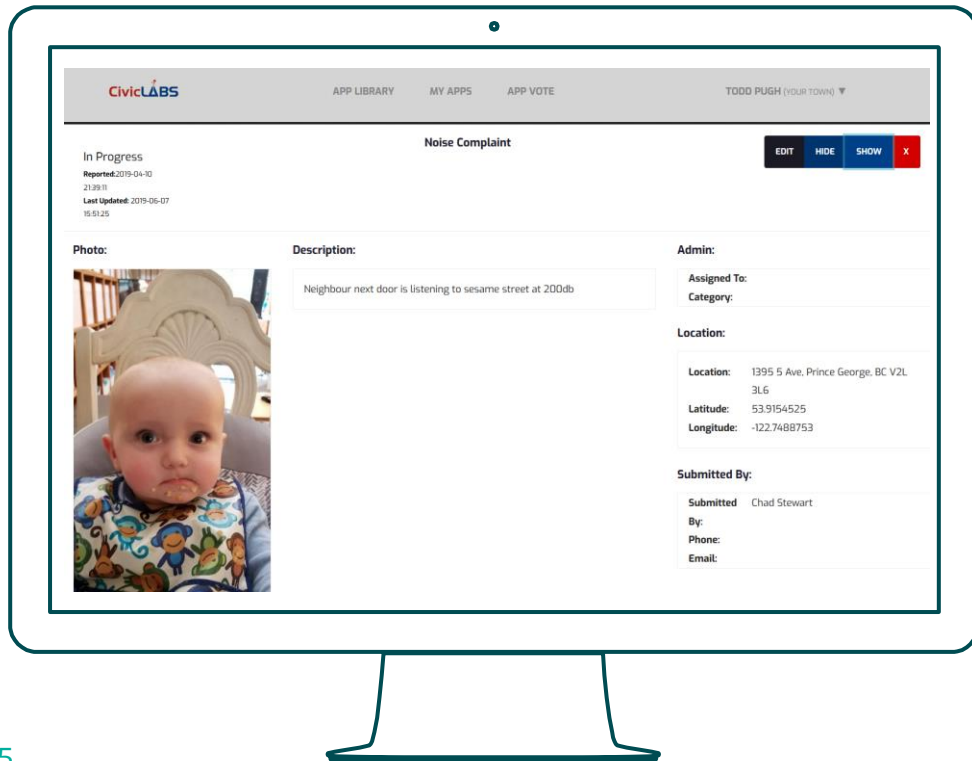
CivicLABS

APP LIBRARY MY APPS APP VOTE

TODD PUGH (YOUR TOWN) ▼

Noise Complaint

EDIT HIDE SHOW X

In Progress
Reported: 2019-04-10 21:39:11
Last Updated: 2019-06-07 15:51:25

Photo:

Description:

Neighbour next door is listening to sesame street at 200db

Admin:

Assigned To:
Category:

Location:

| Location: | 1395 5 Ave, Prince George, BC V2L 3L6 |
|---|---|
| Latitude: | 53.9154525 |
| Longitude: | -122.7488753 |

Submitted By:

| Submitted By: | Chad Stewart |
|---|---|
| Phone: | |
| Email: | |

5